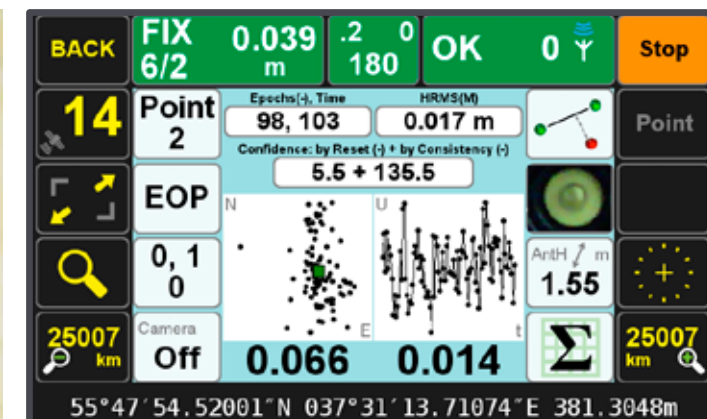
BACK

FIX 6/2

0.039 m

.2 0 180

OK

0

Stop

14

Point 2

Epochs(+), Time

98, 103

HRMS(M)

0.017 m

Point

Confidence: by Reset (-) + by Consistency (-)

5.5 + 135.5

EOP

N

E

U

t

0, 1 0

AntH m

1.55

25007 km

Camera

Off

0.066

0.014

Σ

25007 km

55°47′54.52001″N 037°31′13.71074″E 381.3048m